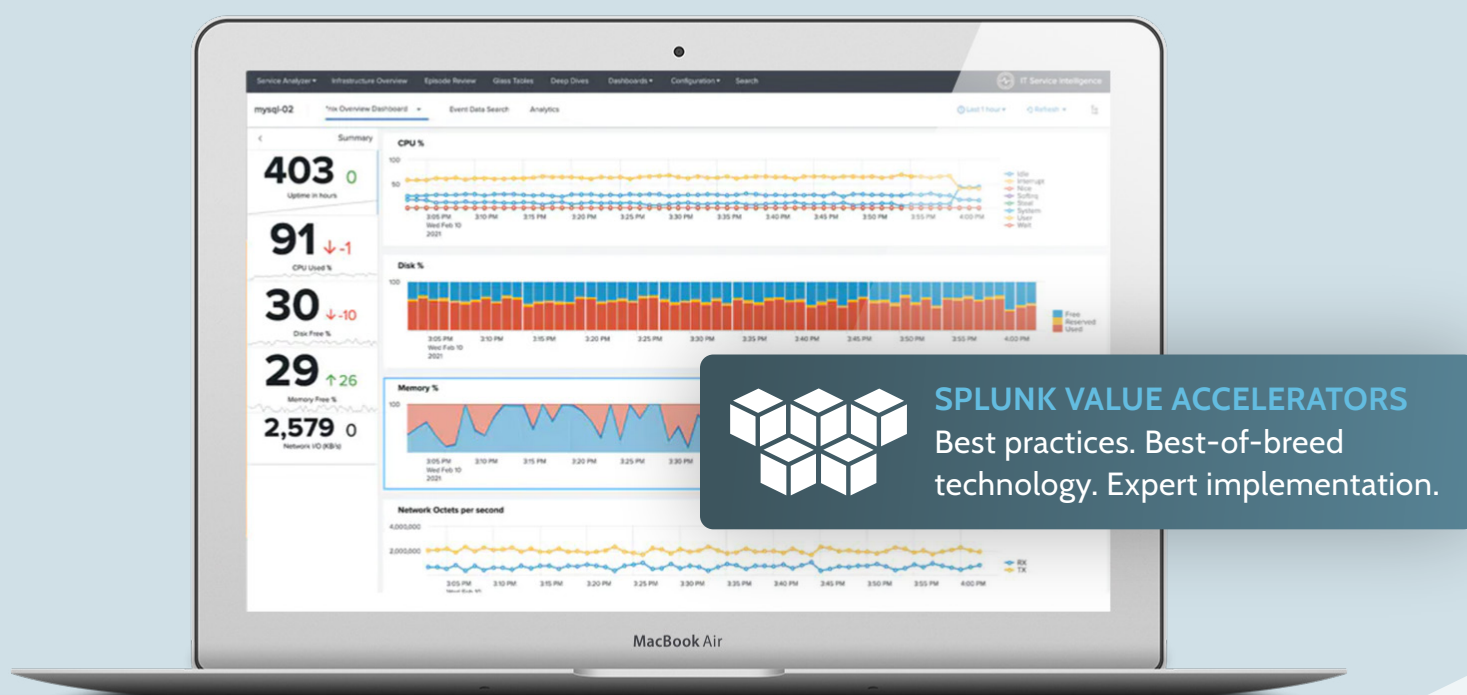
Service Analyzer ▾ Infrastructure Overview Episode Review Glass Tables Deep Dives Dashboards ▾ Configuration ▾ Search

IT Service Intelligence

mysql-02 *nix Overview Dashboard ▾ Event Data Search Analytics

Last 1 hour ▾ Refresh ▾

Summary

403 0
Uptime in hours

91 ↓-1
CPU Used %

30 ↓-10
Disk Free %

29 ↑26
Memory Free %

2,579 0
Network I/O (KB/s)

CPU %

100

50

3:05 PM Wed Feb 10 2021 3:10 PM 3:15 PM 3:20 PM 3:25 PM 3:30 PM 3:35 PM 3:40 PM 3:45 PM 3:50 PM 3:55 PM 4:00 PM

Idle Interrupt Nice Softirq Steal System User Wait

Disk %

100

3:05 PM Wed Feb 10 2021 3:10 PM 3:15 PM 3:20 PM 3:25 PM 3:30 PM 3:35 PM 3:40 PM 3:45 PM 3:50 PM 3:55 PM 4:00 PM

Free Reserved Used

Memory %

100

3:05 PM Wed Feb 10 2021 3:10 PM 3:15 PM 3:20 PM 3:25 PM 3:30 PM

Network Octets per second

4,000,000

2,000,000

3:05 PM Wed Feb 10 3:10 PM 3:15 PM 3:20 PM 3:25 PM 3:30 PM 3:35 PM 3:40 PM 3:45 PM 3:50 PM 3:55 PM 4:00 PM

RX TX

SPLUNK VALUE ACCELERATORS
Best practices. Best-of-breed technology. Expert implementation.

MacBook Air